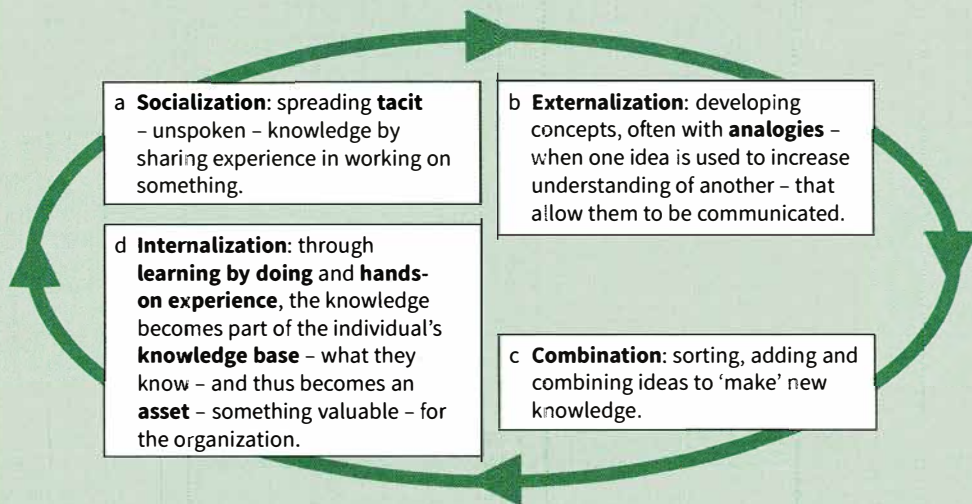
a **Socialization**: spreading **tacit** – unspoken – knowledge by sharing experience in working on something.

b **Externalization**: developing concepts, often with **analogies** – when one idea is used to increase understanding of another – that allow them to be communicated.

d **Internalization**: through **learning by doing** and **hands-on experience**, the knowledge becomes part of the individual's **knowledge base** – what they know – and thus becomes an **asset** – something valuable – for the organization.

c **Combination**: sorting, adding and combining ideas to 'make' new knowledge.